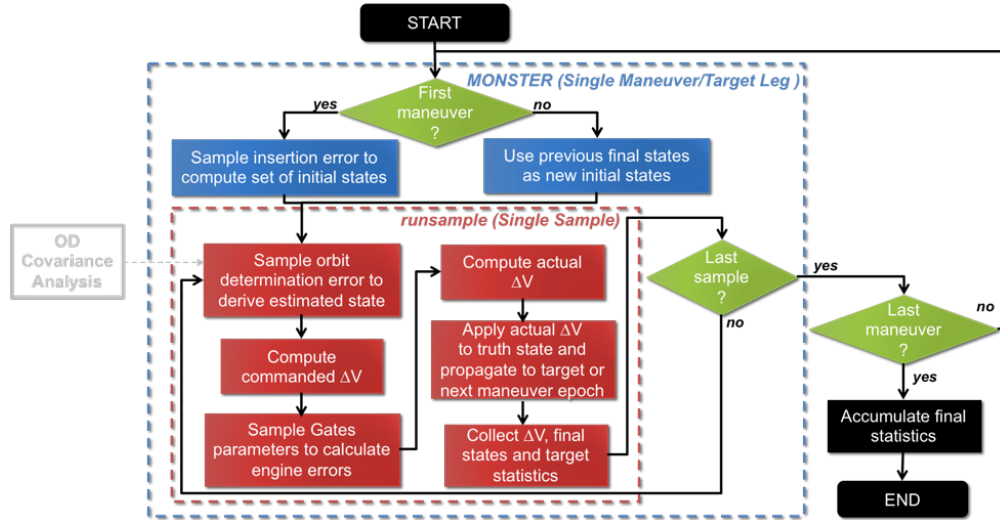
START

MONSTER (Single Maneuver/Target Leg )

First maneuver ?

yes

no

Sample insertion error to compute set of initial states

Use previous final states as new initial states

runsample (Single Sample)

OD Covariance Analysis

Sample orbit determination error to derive estimated state

Compute commanded ΔV

Sample Gates parameters to calculate engine errors

Compute actual ΔV

Apply actual ΔV to truth state and propagate to target or next maneuver epoch

Collect ΔV, final states and target statistics

Last sample ?

yes

no

Last maneuver ?

no

yes

Accumulate final statistics

END